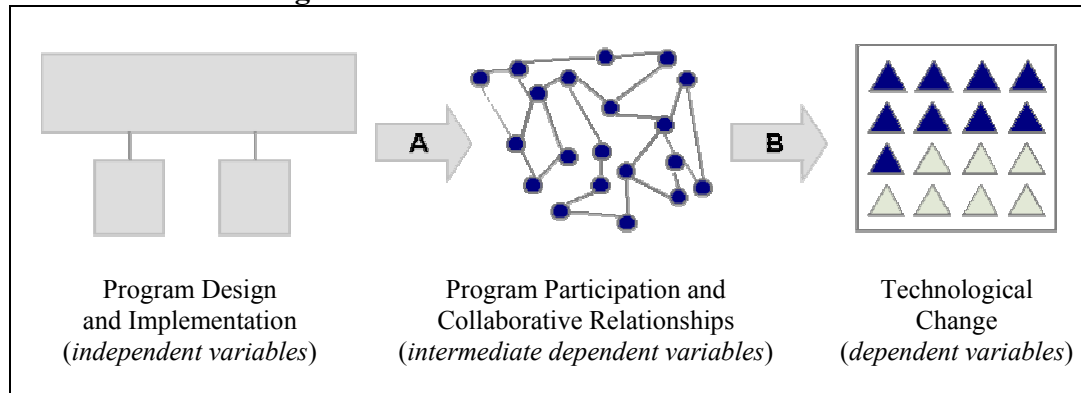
A

B

Program Design and Implementation (*independent variables*)

Program Participation and Collaborative Relationships (*intermediate dependent variables*)

Technological Change (*dependent variables*)